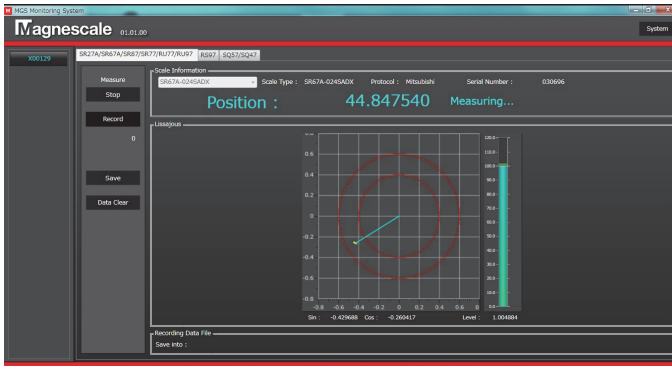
MGS Monitoring System

Magnescale 01.01.00

System

X00129

SR27A/SR67A/SR87/SR77/RU77/RU97 RS97 SQ57/SQ47

Measure

Stop

Record

0

Save

Data Clear

Scale Information

SR67A-024SADX

Scale Type : SR67A-024SADX Protocol : Mitsubishi Serial Number : 030696

Position : 44.847540 Measuring...

Lissajous

0.6
0.4
0.2
0
-0.2
-0.4
-0.6
-0.8

-0.8 -0.6 -0.4 -0.2 0 0.2 0.4 0.6 0.8

120.0
110.0
100.0
90.0
80.0
70.0
60.0
50.0
40.0
30.0
20.0
10.0
0.0

Sin : -0.429688 Cos : -0.260417 Level : 1.004884

Recording Data File

Save into :